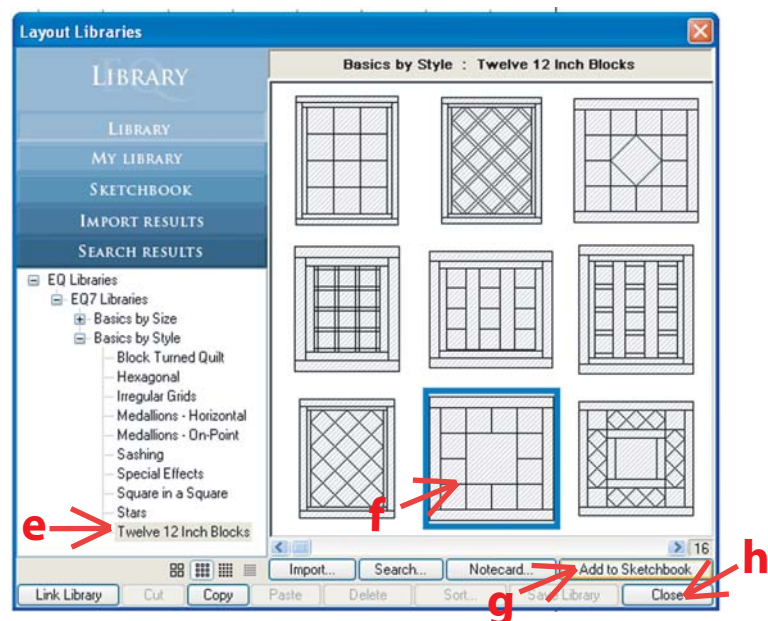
Layout Libraries

LIBRARY
EQ

LIBRARY
MY LIBRARY
SKETCHBOOK
IMPORT RESULTS
SEARCH RESULTS

EQ Libraries
EQ7 Libraries
Basics by Size
Basics by Style
Block Turned Quilt
Hexagonal
Irregular Grids
Medallions - Horizontal
Medallions - On-Point
Sashing
Special Effects
Square in a Square
Stars
Twelve 12 Inch Blocks

e
f
g
h

Basics by Style : Twelve 12 Inch Blocks

16

Import...
Search...
Notecard...
Add to Sketchbook

Link Library
Cut
Copy
Paste
Delete
Sort...
Save Library
Close